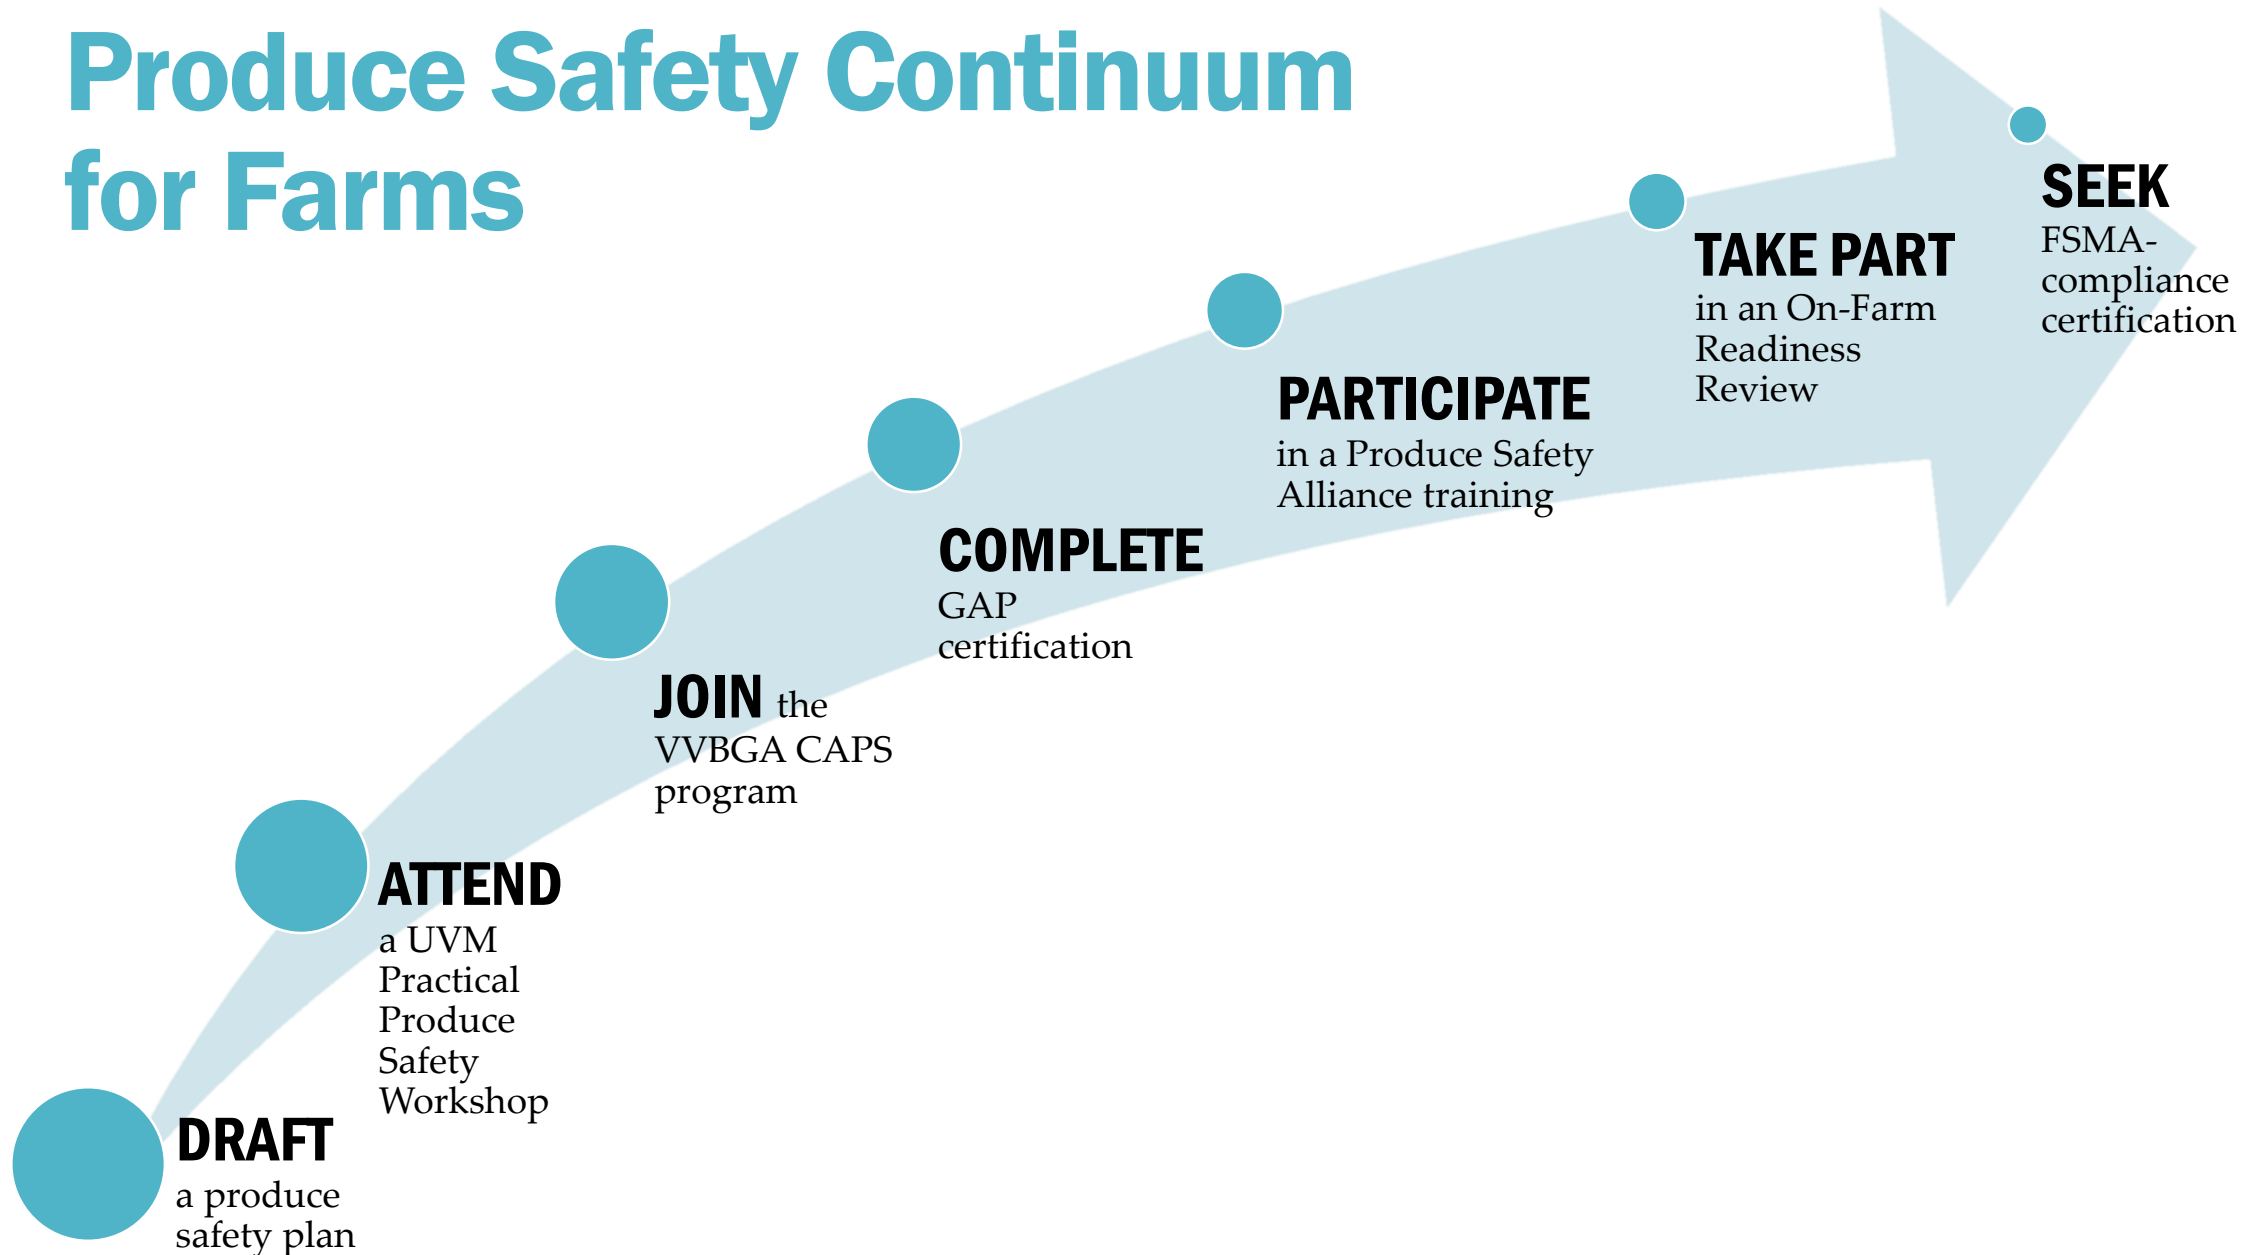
Produce Safety Continuum for Farms

DRAFT
a produce safety plan

ATTEND
a UVM Practical Produce Safety Workshop

JOIN the VVBGA CAPS program

COMPLETE
GAP certification

PARTICIPATE
in a Produce Safety Alliance training

TAKE PART
in an On-Farm Readiness Review

SEEK
FSMA-compliance certification